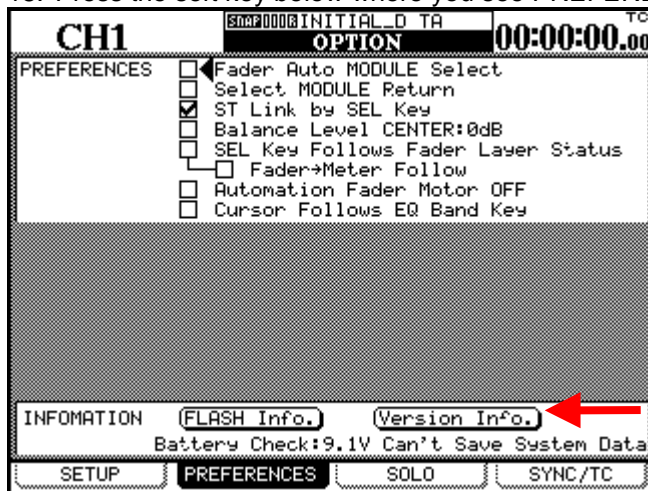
CH1

SNAP 0008 INITIAL_D TA
OPTION

00:00:00.00

TC

PREFERENCES
☐ Fader Auto MODULE Select
☐ Select MODULE Return
☑ ST Link by SEL Key
☐ Balance Level CENTER:0dB
☐ SEL Key Follows Fader Layer Status
☐ Fader→Meter Follow
☐ Automation Fader Motor OFF
☐ Cursor Follows EQ Band Key

INFOMATION (FLASH Info.) (Version Info.)
Battery Check:9.1V Can't Save System Data

SETUP PREFERENCES SOLO SYNC/TC